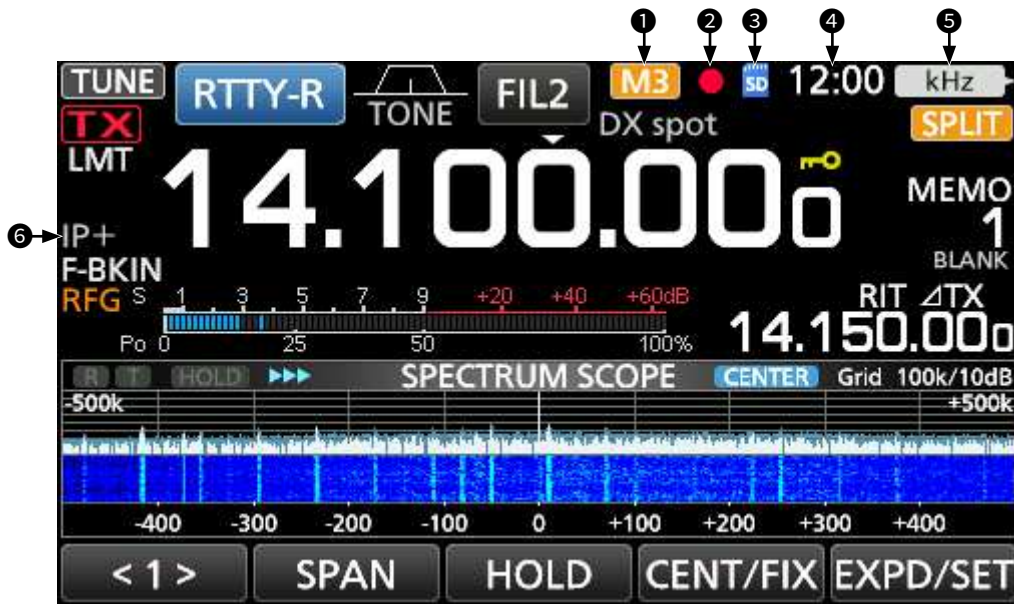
❶ ❷ ❸ ❹ ❺

TUNE RTTY-R TONE FIL2 M3 SD 12:00 kHz

TX DX spot SPLIT

LMT

14.100.000

MEMO 1 BLANK

❻ IP+

F-BKIN

RFG S 1 3 5 7 9 +20 +40 +60dB

RIT ⊿TX

Po 0 25 50 100%

14.150.000

R T HOLD ▸▸▸ SPECTRUM SCOPE CENTER Grid 100k/10dB

-500k +500k

-400 -300 -200 -100 0 +100 +200 +300 +400

< 1 > SPAN HOLD CENT/FIX EXPD/SET